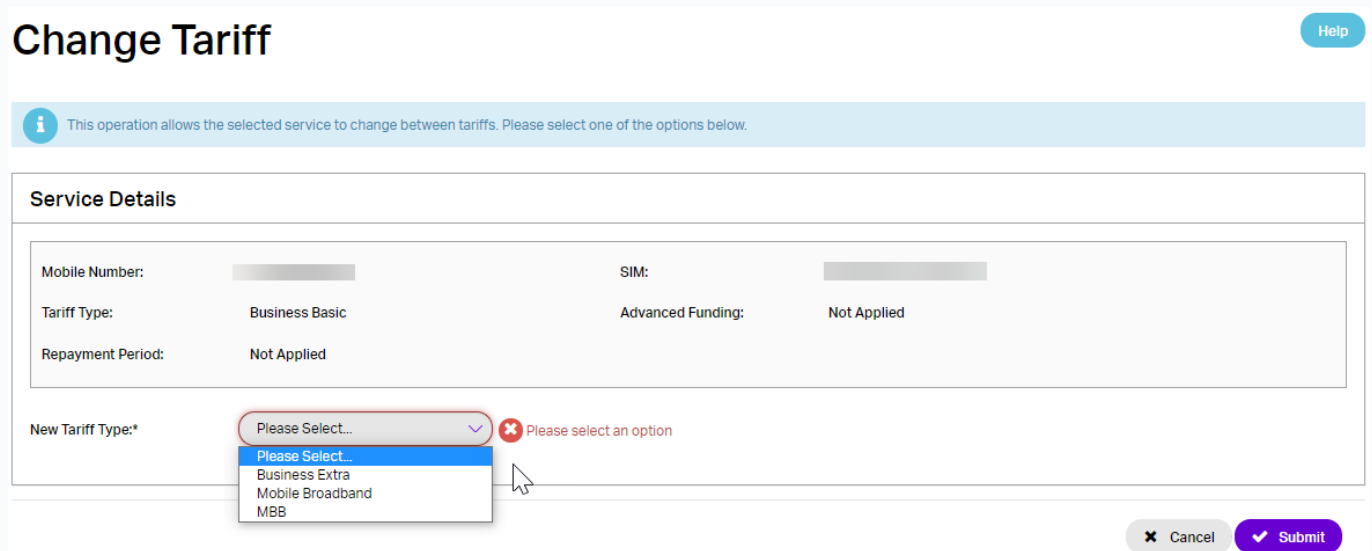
Change Tariff

Help

This operation allows the selected service to change between tariffs. Please select one of the options below.

Service Details

Mobile Number: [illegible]

SIM: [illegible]

Tariff Type: Business Basic

Advanced Funding: Not Applied

Repayment Period: Not Applied

New Tariff Type:* Please Select...

Please select an option

Please Select...
Business Extra
Mobile Broadband
MBB

Cancel
Submit